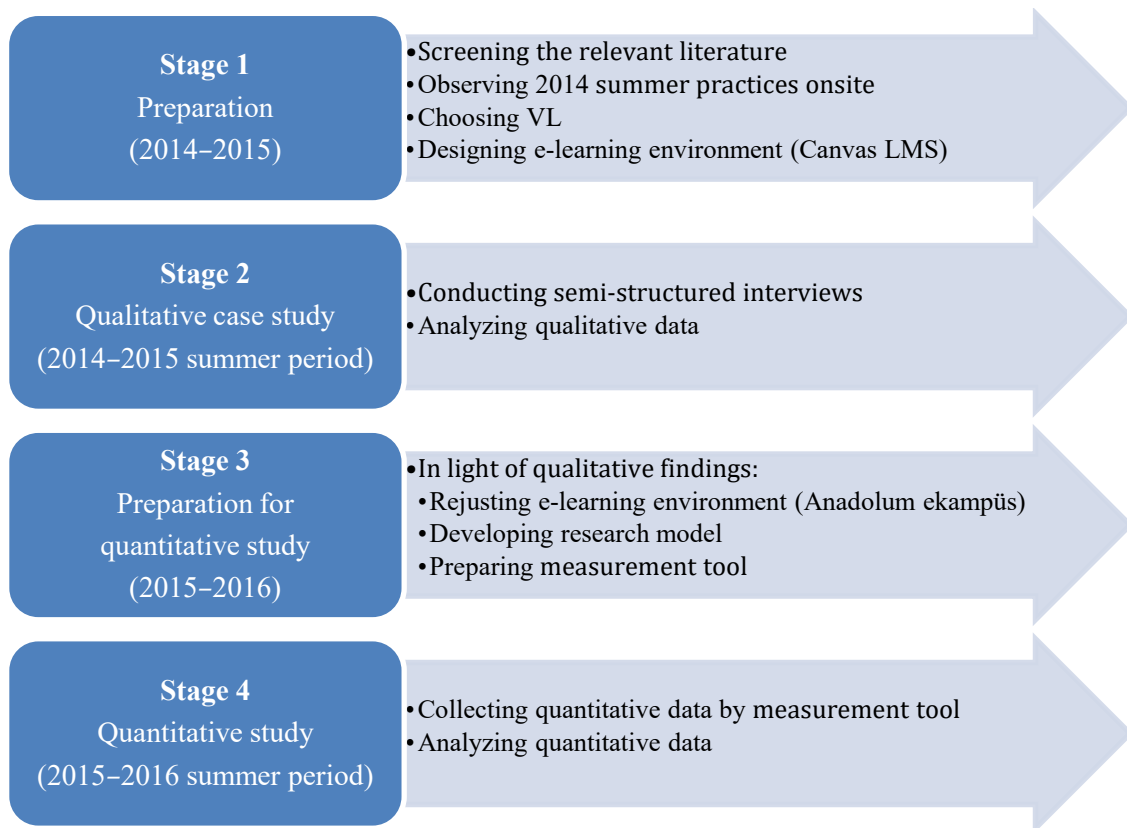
**Stage 1**
Preparation
(2014–2015)

•Screening the relevant literature
•Observing 2014 summer practices onsite
•Choosing VL
•Designing e-learning environment (Canvas LMS)

**Stage 2**
Qualitative case study
(2014–2015 summer period)

•Conducting semi-structured interviews
•Analyzing qualitative data

**Stage 3**
Preparation for quantitative study
(2015–2016)

•In light of qualitative findings:
•Rejusting e-learning environment (Anadolum ekampüs)
•Developing research model
•Preparing measurement tool

**Stage 4**
Quantitative study
(2015–2016 summer period)

•Collecting quantitative data by measurement tool
•Analyzing quantitative data